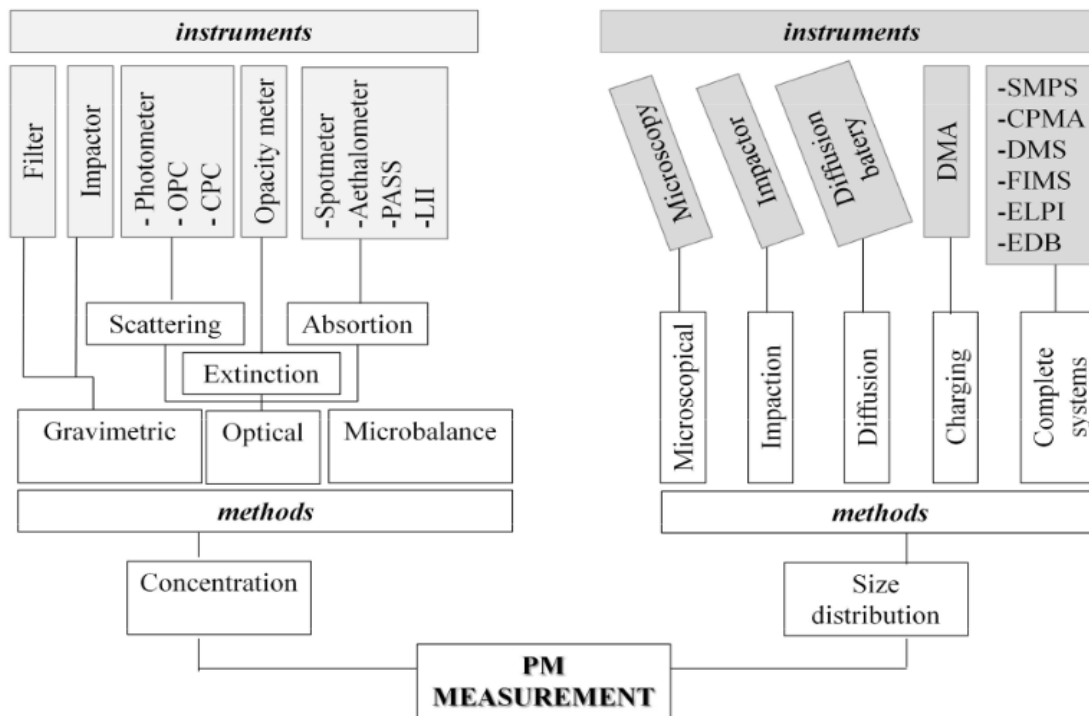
instruments

Filter

Impactor

- Photometer
- OPC
- CPC

Opacity meter

-Spotmeter
-Aethalometer
-PASS
-LII

Scattering

Absortion

Extinction

Gravimetric

Optical

Microbalance

methods

Concentration

instruments

Microscopy

Impactor

Diffusion batery

DMA

-SMPS
-CPMA
-DMS
-FIMS
-ELPI
-EDB

Microscopical

Impaction

Diffusion

Charging

Complete systems

methods

Size distribution

PM MEASUREMENT